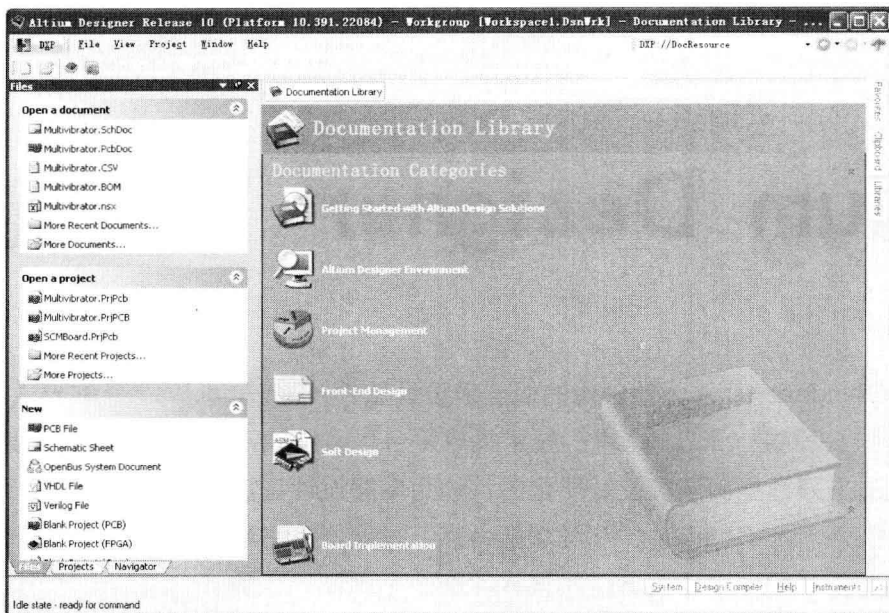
Altium Designer Release 10 (Platform 10.391.22084) - Workgroup [Workspace1.DsnWrk] - Documentation Library - ...

DXP File View Project Window Help

DXP //DocResource

Files

Open a document

Multivibrator.SchDoc

Multivibrator.PcbDoc

Multivibrator.CSV

Multivibrator.BOM

Multivibrator.nsx

More Recent Documents...

More Documents...

Open a project

Multivibrator.PrjPcb

Multivibrator.PrjPCB

SCMBoard.PrjPcb

More Recent Projects...

More Projects...

New

PCB File

Schematic Sheet

OpenBus System Document

VHDL File

Verilog File

Blank Project (PCB)

Blank Project (FPGA)

Files Projects Navigator

Documentation Library

Documentation Library

Documentation Categories

Getting Started with Altium Design Solutions

Altium Designer Environment

Project Management

Front-End Design

Soft Design

Board Implementation

Favorites Clipboard Libraries

System Design Compiler Help Instruments

Idle state - ready for command